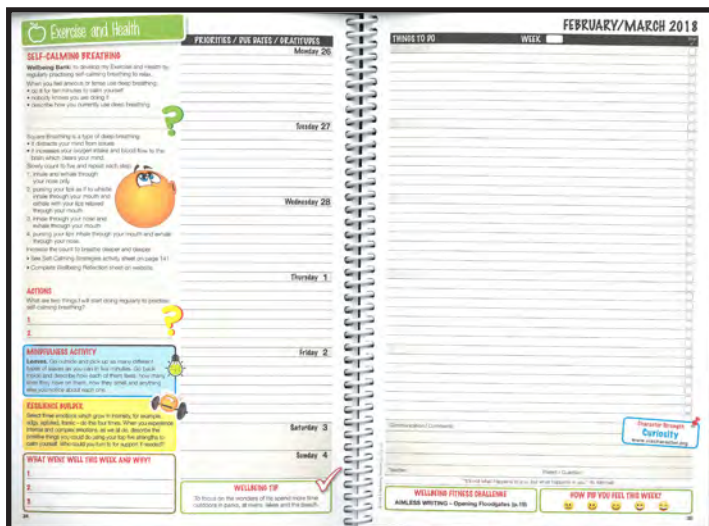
Exercise and Health

SELF-CALMING BREATHING

Wellbeing Barn: to develop my Exercise and Health by regularly practising self-calming breathing to relax.

When you feel anxious or tense use deep breathing:
• do it for ten minutes to calm yourself
• nobody knows you are doing it
• describe how you currently use deep breathing

Square Breathing is a type of deep breathing:
• it distracts your mind from issues
• it increases your oxygen intake and blood flow to the brain which clears your mind.
Slowly count to five and repeat each step:
1. inhale and exhale through your nose only
2. pursing your lips as if to whistle inhale through your mouth and exhale with your lips relaxed through your mouth
3. inhale through your nose and exhale through your mouth
4. pursing your lips inhale through your mouth and exhale through your nose.
Increase the count to breathe deeper and slower.
• See Self-Calming Strategies activity sheet on page 141
• Complete Wellbeing Reflection sheet on website.

ACTIONS
What are two things I will start doing regularly to practise self-calming breathing?
1.
2.

MINDFULNESS ACTIVITY
Leaves: Go outside and pick up as many different types of leaves as you can in five minutes. Go back inside and describe how each of them feels, how many lines they have on them, how they smell and anything else you notice about each one.

RESILIENCE BUILDER
Select three emotions which grow in intensity, for example, edgy, agitated, frantic – do the four times. When you experience intense and complex emotions, as well as, describe the positive things you could do using your top five strengths to calm yourself. Who could you turn to for support if needed?

WHAT WENT WELL THIS WEEK AND WHY?
1.
2.
3.

24

PRIORITIES / DUE DATES / DEADLINES

Monday 26

Tuesday 27

Wednesday 28

Thursday 1

Friday 2

Saturday 3

Sunday 4

WELLBEING TIP
To focus on the wonders of life spend more time outdoors in parks, at rivers, lakes and the beach.

FEBRUARY/MARCH 2018

THINGS TO DO

WEEK

Character Strength
Curiosity
www.viacharacter.org

Communication / Comments

Teacher

Parent / Guardian

"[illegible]"

WELLBEING FITNESS CHALLENGE
AIMLESS WRITING – Opening Floodgates (p.19)

HOW DID YOU FEEL THIS WEEK?

25